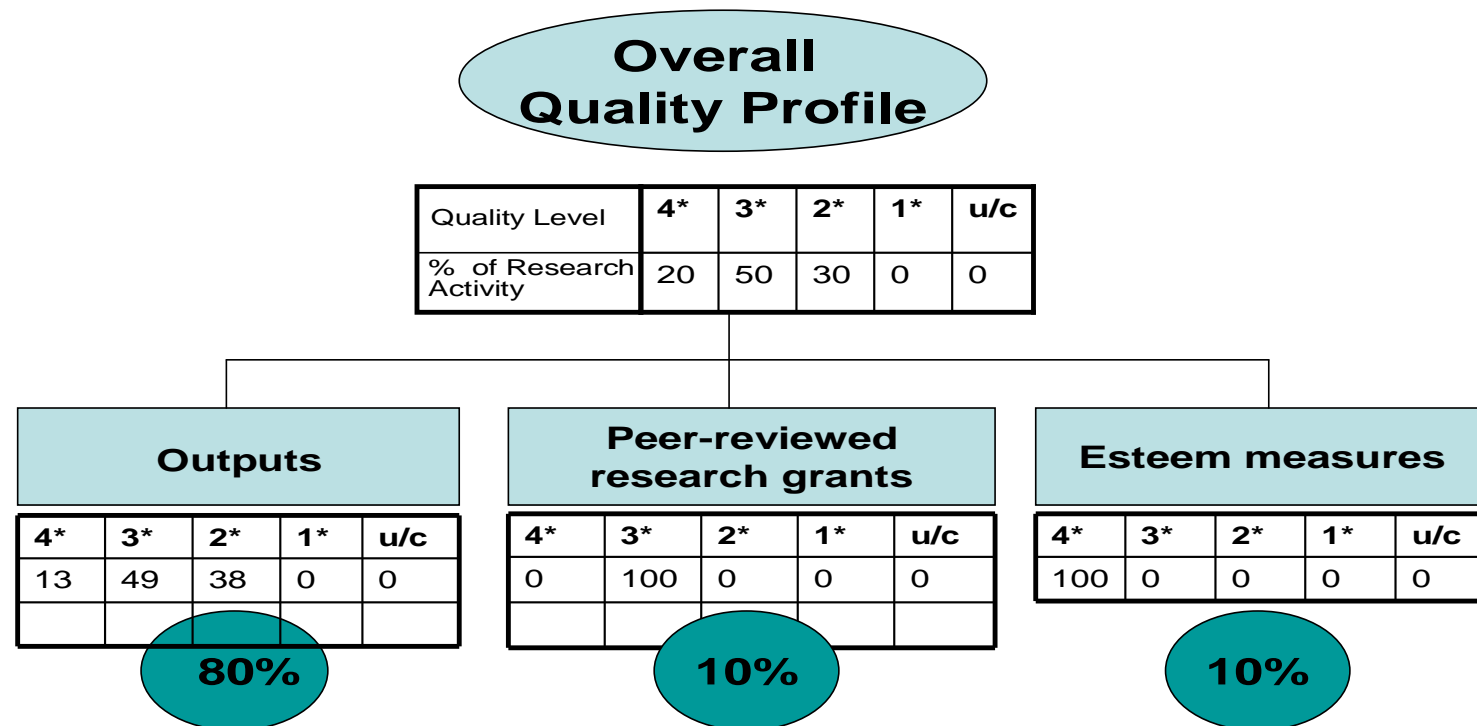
Overall Quality Profile

| Quality Level | 4* | 3* | 2* | 1* | u/c |
|---|---|---|---|---|---|
| % of Research Activity | 20 | 50 | 30 | 0 | 0 |

Outputs

| 4* | 3* | 2* | 1* | u/c |
|---|---|---|---|---|
| 13 | 49 | 38 | 0 | 0 |

80%

Peer-reviewed research grants

| 4* | 3* | 2* | 1* | u/c |
|---|---|---|---|---|
| 0 | 100 | 0 | 0 | 0 |

10%

Esteem measures

| 4* | 3* | 2* | 1* | u/c |
|---|---|---|---|---|
| 100 | 0 | 0 | 0 | 0 |

10%